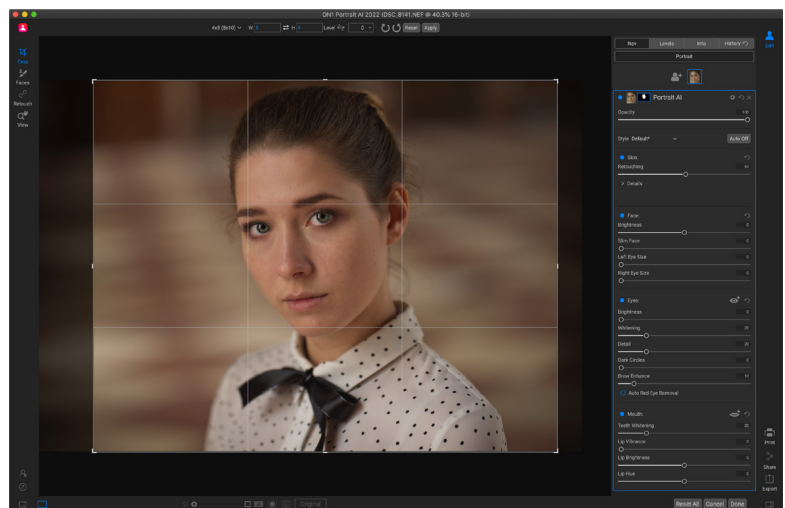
ON1 Portrait AI 2022 (DSC_8141.NEF @ 40.3% 16-bit)

4x5 (8x10) W H Level 0 Reset Apply

Crop
Faces
Retouch
View

Edit

Nav Levels Info History

Portrait

Portrait AI

Opacity

Style Default Auto Off

Skin
Retouching
> Details

Face
Brightness
Slim Face
Left Eye Size
Right Eye Size

Eyes
Brightness
Whitening
Detail
Dark Circles
Brow Enhance
Auto Red Eye Removal

Mouth
Teeth Whitening
Lip Vibrance
Lip Brightness
Lip Hue

Print
Share
Export

Original

Reset All Cancel Done